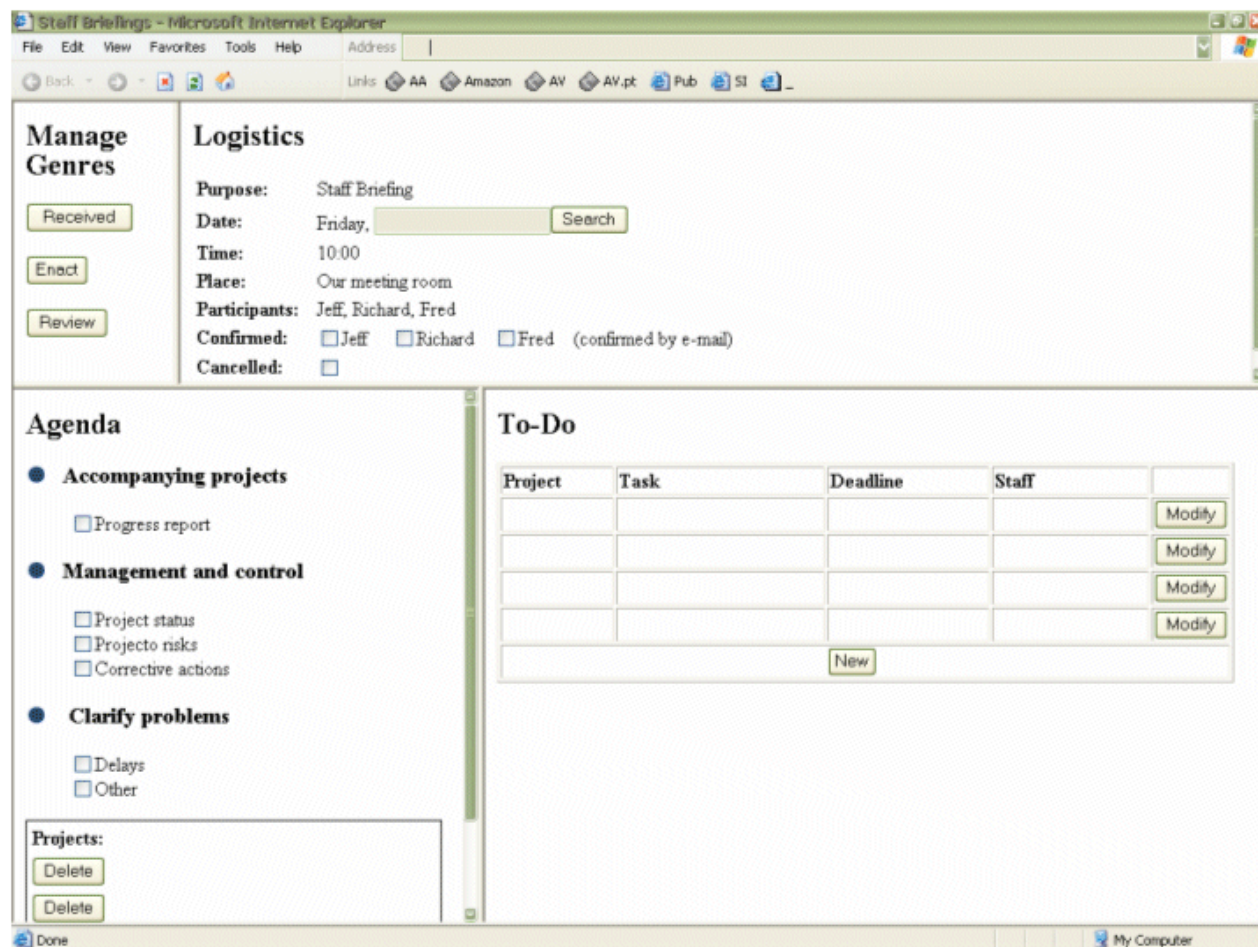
Staff Briefings - Microsoft Internet Explorer

File Edit View Favorites Tools Help Address

Back Links AA Amazon AV AV.pt Pub SI

Manage Genres

Received

Enact

Review

Logistics

Purpose: Staff Briefing
Date: Friday, Search
Time: 10:00
Place: Our meeting room
Participants: Jeff, Richard, Fred
Confirmed: Jeff Richard Fred (confirmed by e-mail)
Cancelled:

Agenda

Accompanying projects

Progress report

Management and control

Project status
Projecto risks
Corrective actions

Clarify problems

Delays
Other

Projects:
Delete
Delete

To-Do

| Project | Task | Deadline | Staff | |
|---|---|---|---|---|
| | | | | Modify |
| | | | | Modify |
| | | | | Modify |
| | | | | Modify |
| New | | | | |

Done

My Computer